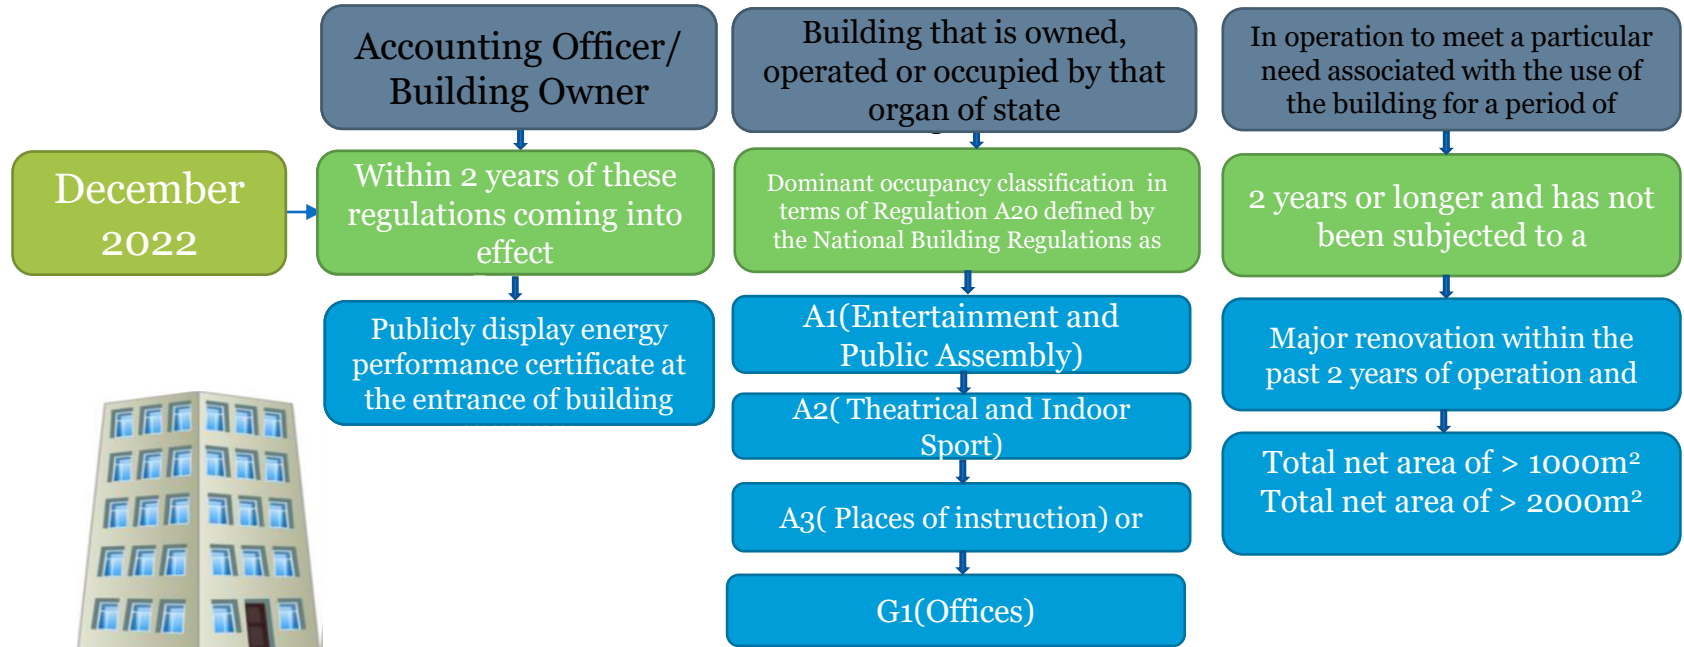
Accounting Officer/ Building Owner

Building that is owned, operated or occupied by that organ of state

In operation to meet a particular need associated with the use of the building for a period of

December 2022

Within 2 years of these regulations coming into effect

Dominant occupancy classification in terms of Regulation A20 defined by the National Building Regulations as

2 years or longer and has not been subjected to a

Publicly display energy performance certificate at the entrance of building

A1(Entertainment and Public Assembly)

A2( Theatrical and Indoor Sport)

A3( Places of instruction) or

G1(Offices)

Major renovation within the past 2 years of operation and

Total net area of > 1000m²
Total net area of > 2000m²